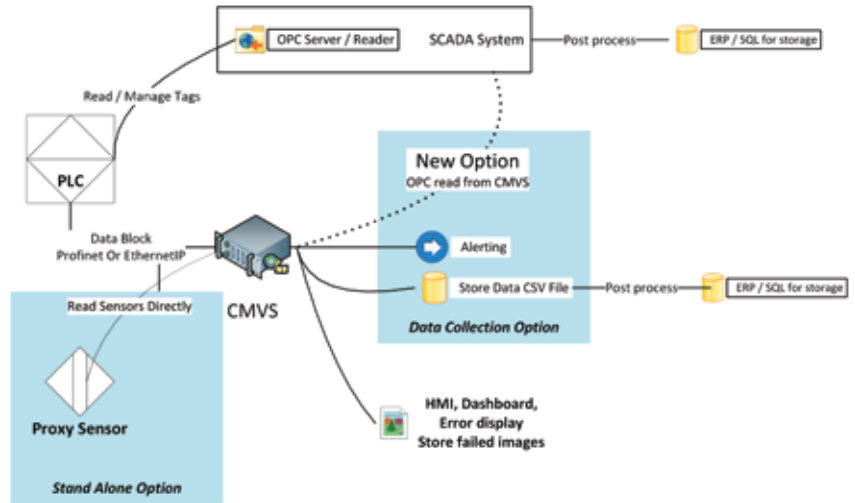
OPC Server / Reader

SCADA System

Post process

ERP / SQL for storage

Read / Manage Tags

PLC

New Option

OPC read from CMVS

Data Block
Profinet Or EthernetIP

Alerting

Store Data CSV File

Post process

ERP / SQL for storage

Read Sensors Directly

CMVS

Data Collection Option

Proxy Sensor

HMI, Dashboard,
Error display
Store failed images

Stand Alone Option